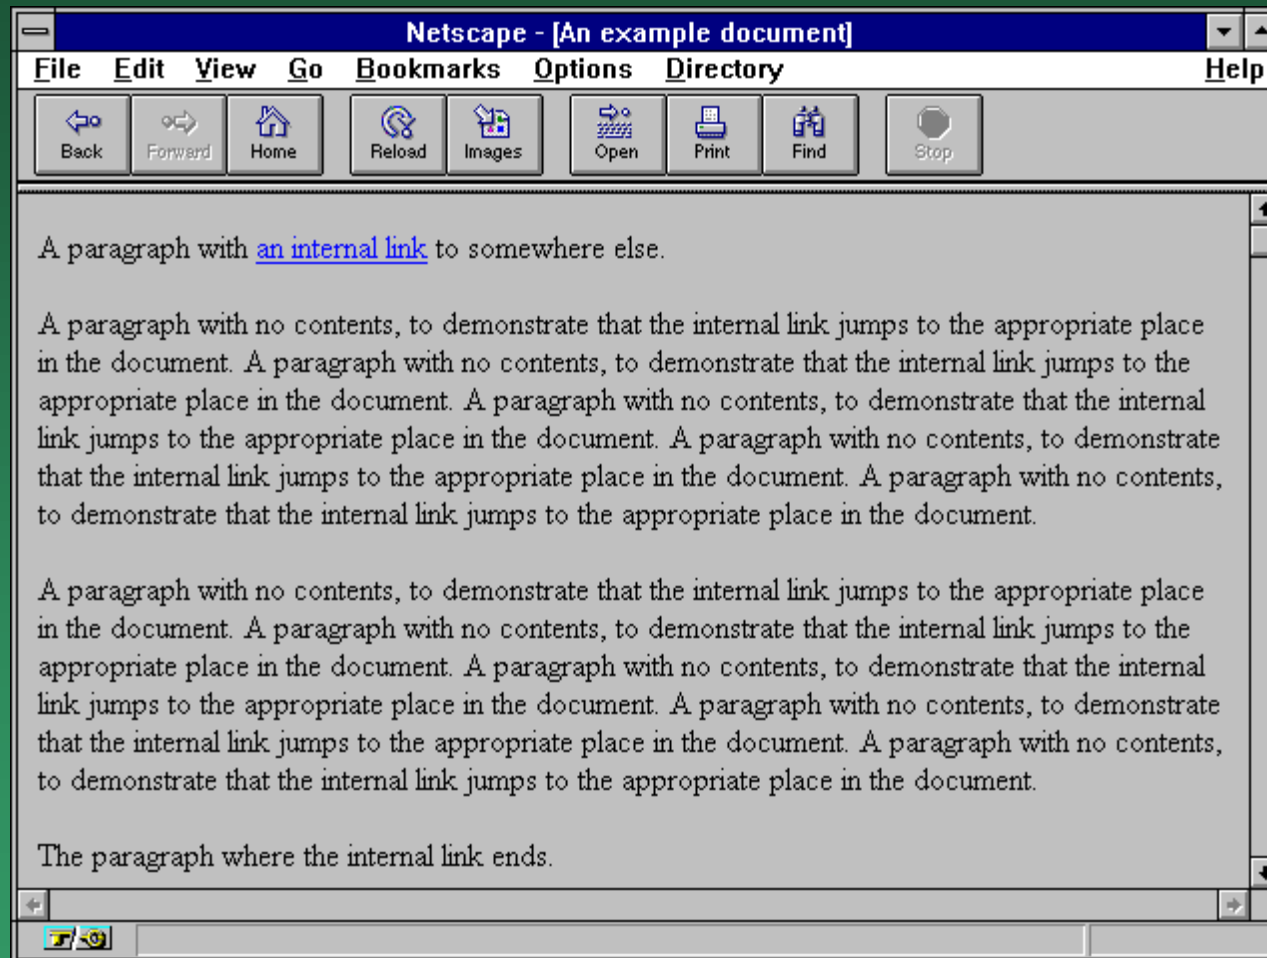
Netscape - [An example document]

File Edit View Go Bookmarks Options Directory Help

Back Forward Home Reload Images Open Print Find Stop

A paragraph with an internal link to somewhere else.

A paragraph with no contents, to demonstrate that the internal link jumps to the appropriate place in the document. A paragraph with no contents, to demonstrate that the internal link jumps to the appropriate place in the document. A paragraph with no contents, to demonstrate that the internal link jumps to the appropriate place in the document. A paragraph with no contents, to demonstrate that the internal link jumps to the appropriate place in the document. A paragraph with no contents, to demonstrate that the internal link jumps to the appropriate place in the document.

A paragraph with no contents, to demonstrate that the internal link jumps to the appropriate place in the document. A paragraph with no contents, to demonstrate that the internal link jumps to the appropriate place in the document. A paragraph with no contents, to demonstrate that the internal link jumps to the appropriate place in the document. A paragraph with no contents, to demonstrate that the internal link jumps to the appropriate place in the document. A paragraph with no contents, to demonstrate that the internal link jumps to the appropriate place in the document.

The paragraph where the internal link ends.